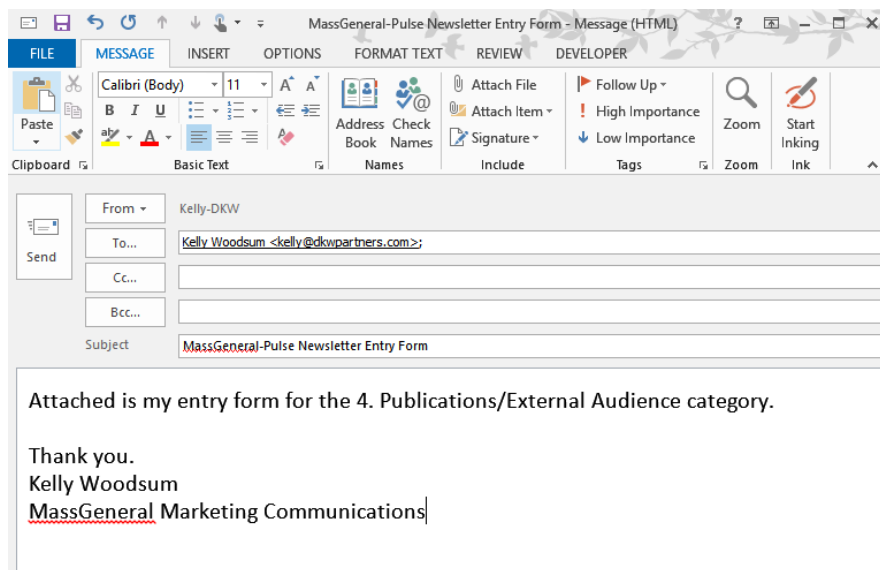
MassGeneral-Pulse Newsletter Entry Form - Message (HTML) ?

FILE MESSAGE INSERT OPTIONS FORMAT TEXT REVIEW DEVELOPER

Paste
Clipboard

Calibri (Body) 11
B I U
Basic Text

Address Book
Check Names
Names

Attach File
Attach Item
Signature
Include

Follow Up
High Importance
Low Importance
Tags

Zoom
Zoom

Start Inking
Ink

Send

From Kelly-DKW
To... Kelly Woodsum <kelly@dkwpartners.com>;
Cc...
Bcc...
Subject MassGeneral-Pulse Newsletter Entry Form

Attached is my entry form for the 4. Publications/External Audience category.

Thank you.
Kelly Woodsum
MassGeneral Marketing Communications